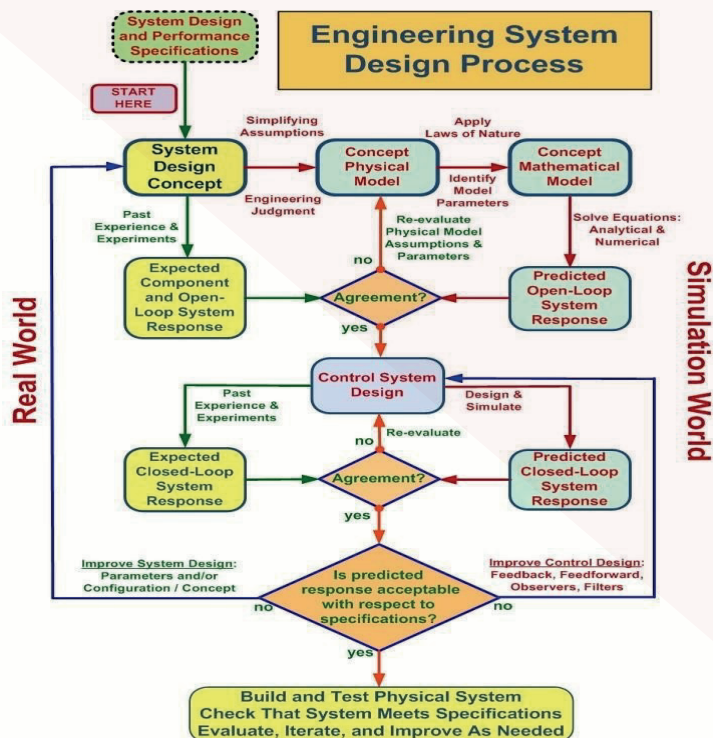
System Design and Performance Specifications

Engineering System Design Process

START HERE

Simplifying Assumptions

Apply Laws of Nature

System Design Concept

Concept Physical Model

Concept Mathematical Model

Engineering Judgment

Identify Model Parameters

Past Experience & Experiments

Re-evaluate Physical Model Assumptions & Parameters

Solve Equations: Analytical & Numerical

no

Expected Component and Open-Loop System Response

Agreement?

Predicted Open-Loop System Response

yes

Real World

Simulation World

Control System Design

Past Experience & Experiments

Design & Simulate

no

Re-evaluate

Expected Closed-Loop System Response

Agreement?

Predicted Closed-Loop System Response

yes

Improve System Design: Parameters and/or Configuration / Concept

Improve Control Design: Feedback, Feedforward, Observers, Filters

no

Is predicted response acceptable with respect to specifications?

no

yes

Build and Test Physical System
Check That System Meets Specifications
Evaluate, Iterate, and Improve As Needed